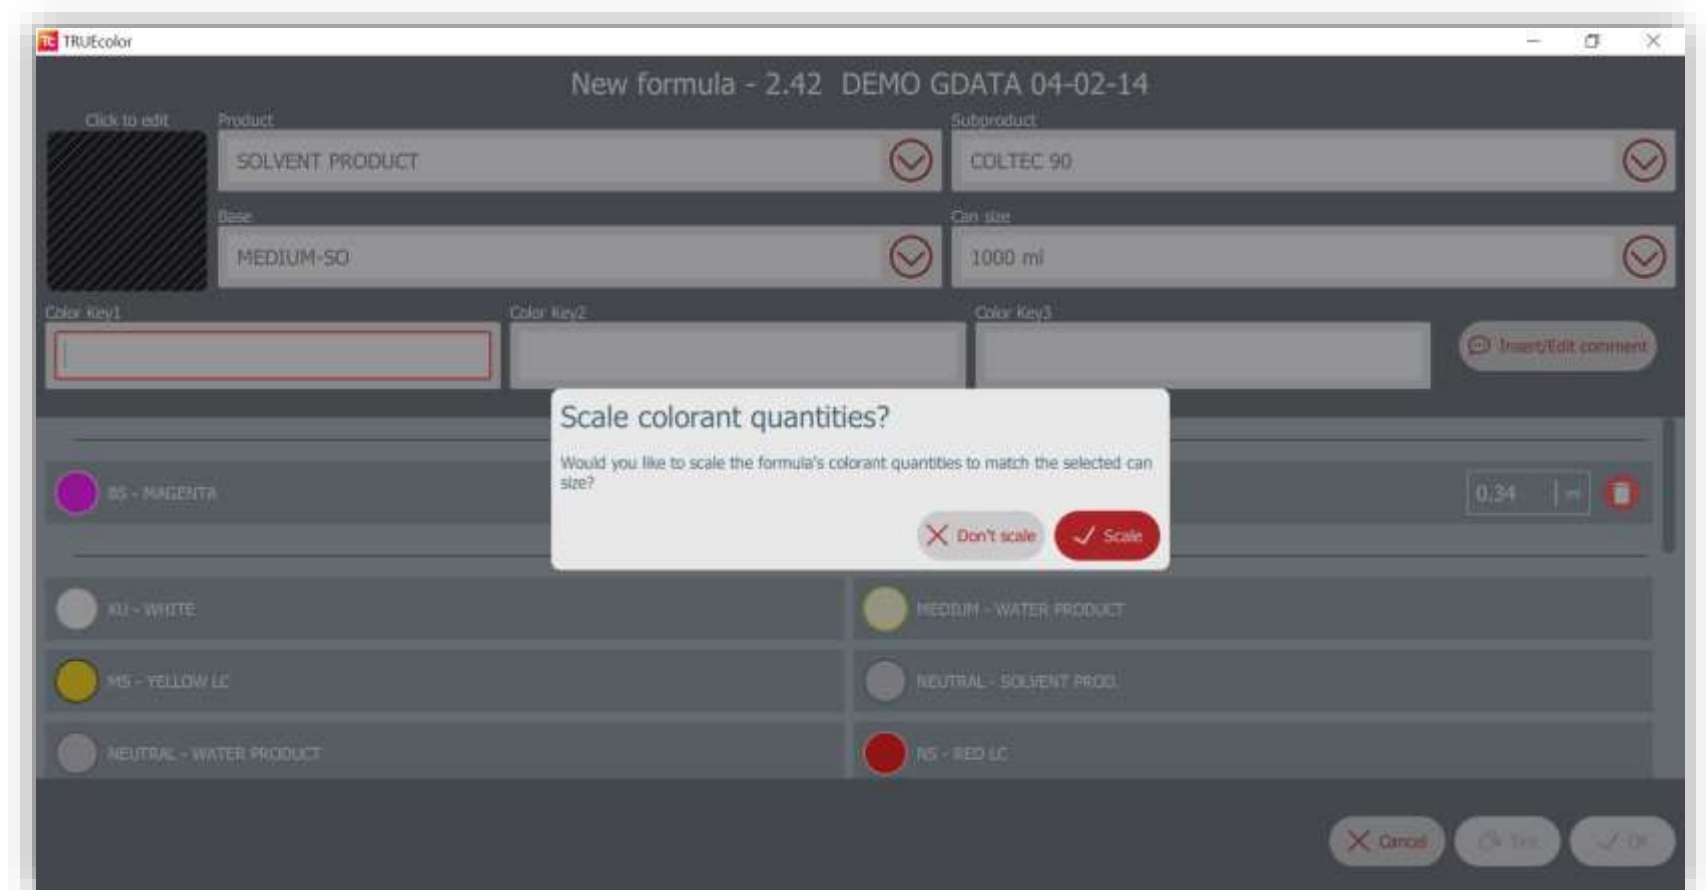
TRUEcolor

New formula - 2.42 DEMO GDATA 04-02-14

Click to edit

Product

SOLVENT PRODUCT

Subproduct

COLTEC 90

Base

MEDIUM-SO

Can size

1000 ml

Color Key1

Color Key2

Color Key3

Insert/Edit comment

Scale colorant quantities?

Would you like to scale the formula's colorant quantities to match the selected can size?

Don't scale

Scale

BS - MAGENTA

0.34

ml

KU - WHITE

MEDIUM - WATER PRODUCT

MS - YELLOW LC

NEUTRAL - SOLVENT PROD.

NEUTRAL - WATER PRODUCT

NS - RED LC

Cancel

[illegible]

OK